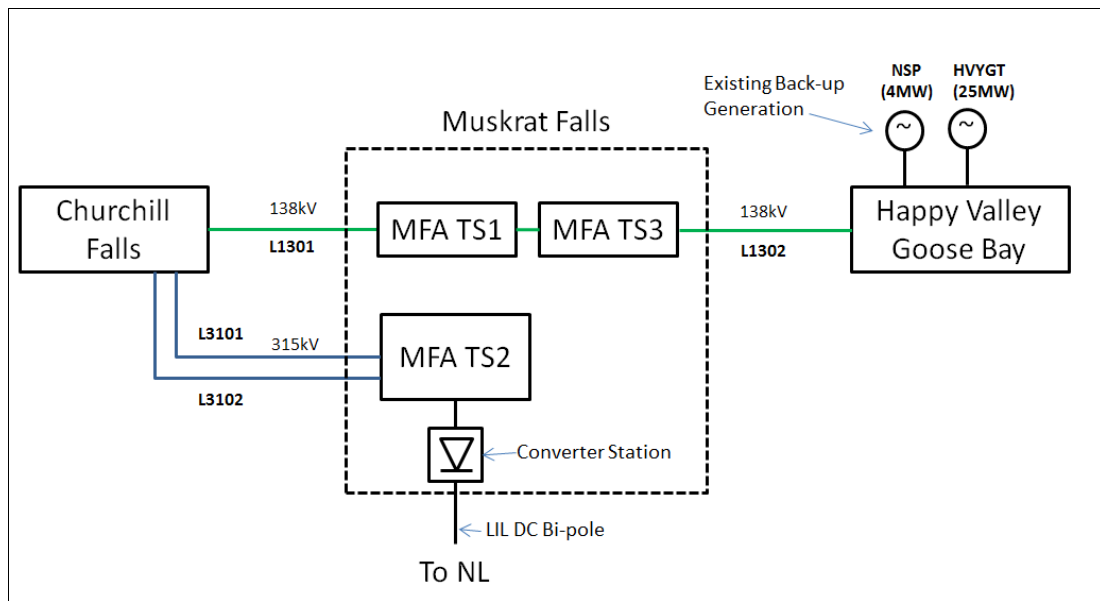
Existing Back-up Generation

NSP (4MW)

HVYGT (25MW)

Muskrat Falls

Churchill Falls

138kV

L1301

MFA TS1

MFA TS3

138kV

L1302

Happy Valley Goose Bay

L3101

315kV

MFA TS2

L3102

Converter Station

LIL DC Bi-pole

To NL